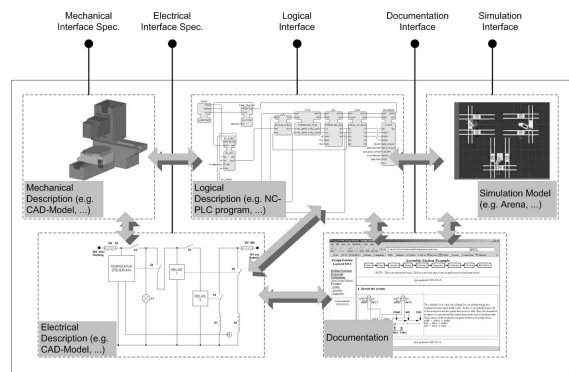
Mechanical Interface Spec.

Electrical Interface Spec.

Logical Interface

Documentation Interface

Simulation Interface

Mechanical Description (e.g. CAD-Model, ...)

Logical Description (e.g. NC-PLC program, ...)

Simulation Model (e.g. Arena, ...)

Electrical Description (e.g. CAD-Model, ...)

Documentation

TEMPERATURE
RELAIS
RELAIS

Assembly System Example

1. Sketch the system